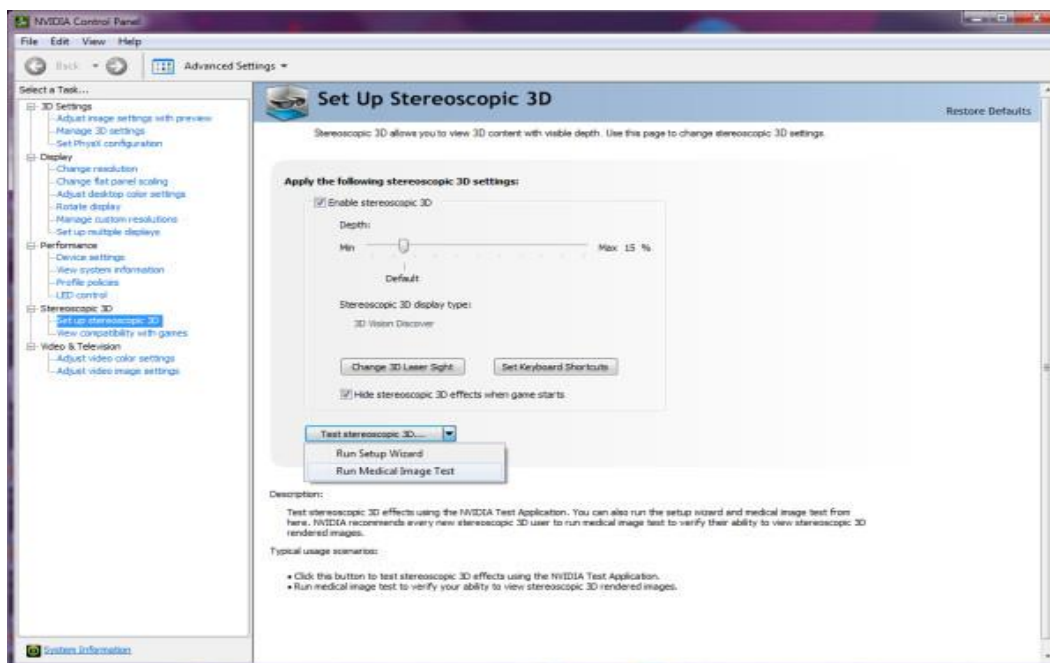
NVIDIA Control Panel

File Edit View Help

Back Advanced Settings

Select a Task...
3D Settings
Adjust image settings with preview
Manage 3D settings
Set PhysX configuration
Display
Change resolution
Change flat panel scaling
Adjust desktop color settings
Rotate display
Manage custom resolutions
Set up multiple displays
Performance
Device settings
View system information
Profile policies
LED control
Stereoscopic 3D
Set up stereoscopic 3D
View compatibility with games
Video & Television
Adjust video color settings
Adjust video image settings

System Information

Set Up Stereoscopic 3D

Restore Defaults

Stereoscopic 3D allows you to view 3D content with visible depth. Use this page to change stereoscopic 3D settings.

Apply the following stereoscopic 3D settings:

Enable stereoscopic 3D

Depth:

Min Max 15 %

Default

Stereoscopic 3D display type:

3D Vision Discover

Change 3D Laser Sight

Set Keyboard Shortcuts

Hide stereoscopic 3D effects when game starts

Test stereoscopic 3D....

Run Setup Wizard

Run Medical Image Test

Description:

Test stereoscopic 3D effects using the NVIDIA Test Application. You can also run the setup wizard and medical image test from here. NVIDIA recommends every new stereoscopic 3D user to run medical image test to verify their ability to view stereoscopic 3D rendered images.

Typical usage scenarios:

• Click this button to test stereoscopic 3D effects using the NVIDIA Test Application.
• Run medical image test to verify your ability to view stereoscopic 3D rendered images.